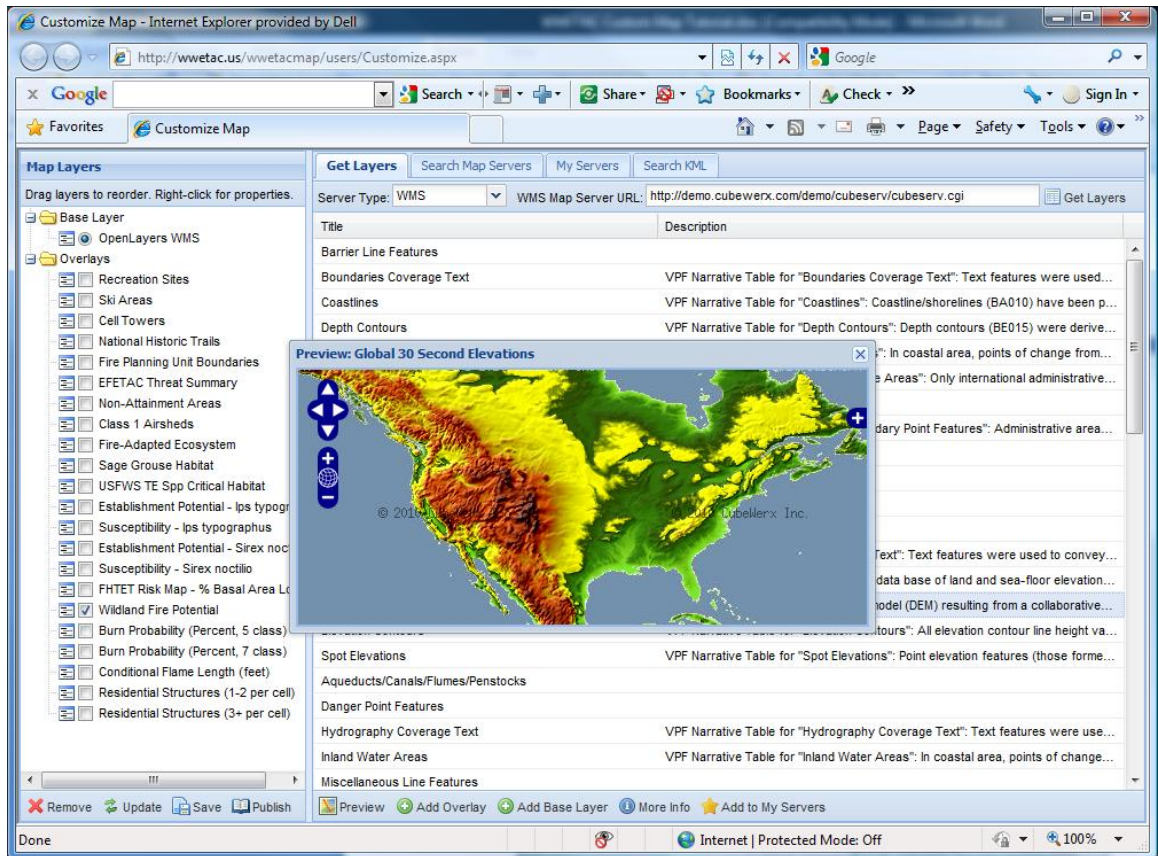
Customize Map - Internet Explorer provided by Dell

http://wwetac.us/wwetacmap/users/Customize.aspx

Google

Google

Search

Share

Bookmarks

Check

Sign In

Favorites

Customize Map

Page

Safety

Tools

Map Layers

Drag layers to reorder. Right-click for properties.

Base Layer
OpenLayers WMS
Overlays
Recreation Sites
Ski Areas
Cell Towers
National Historic Trails
Fire Planning Unit Boundaries
EFETAC Threat Summary
Non-Attainment Areas
Class 1 Airsheds
Fire-Adapted Ecosystem
Sage Grouse Habitat
USFWS TE Spp Critical Habitat
Establishment Potential - Ips typogr
Susceptibility - Ips typographus
Establishment Potential - Sirex noc
Susceptibility - Sirex noctilio
FHTET Risk Map - % Basal Area Lo
Wildland Fire Potential
Burn Probability (Percent, 5 class)
Burn Probability (Percent, 7 class)
Conditional Flame Length (feet)
Residential Structures (1-2 per cell)
Residential Structures (3+ per cell)

Remove Update Save Publish

Get Layers | Search Map Servers | My Servers | Search KML

Server Type: WMS WMS Map Server URL: http://demo.cubewerx.com/demo/cubeserv/cubeserv.cgi Get Layers

| Title | Description |
|---|---|
| Barrier Line Features | |
| Boundaries Coverage Text | VPF Narrative Table for "Boundaries Coverage Text": Text features were used... |
| Coastlines | VPF Narrative Table for "Coastlines": Coastline/shorelines (BA010) have been p... |
| Depth Contours | VPF Narrative Table for "Depth Contours": Depth contours (BE015) were derive... |
| | ": In coastal area, points of change from... |
| | e Areas": Only international administrative... |
| | dary Point Features": Administrative area... |
| | Text": Text features were used to convey... |
| | data base of land and sea-floor elevation... |
| | model (DEM) resulting from a collaborative... |
| | tours": All elevation contour line height va... |
| Spot Elevations | VPF Narrative Table for "Spot Elevations": Point elevation features (those forme... |
| Aqueducts/Canals/Flumes/Penstocks | |
| Danger Point Features | |
| Hydrography Coverage Text | VPF Narrative Table for "Hydrography Coverage Text": Text features were use... |
| Inland Water Areas | VPF Narrative Table for "Inland Water Areas": In coastal area, points of change... |
| Miscellaneous Line Features | |

Preview: Global 30 Second Elevations

© 2010 CubeWerx Inc.

© 2010 CubeWerx Inc.

Preview Add Overlay Add Base Layer More Info Add to My Servers

Done

Internet | Protected Mode: Off

100%